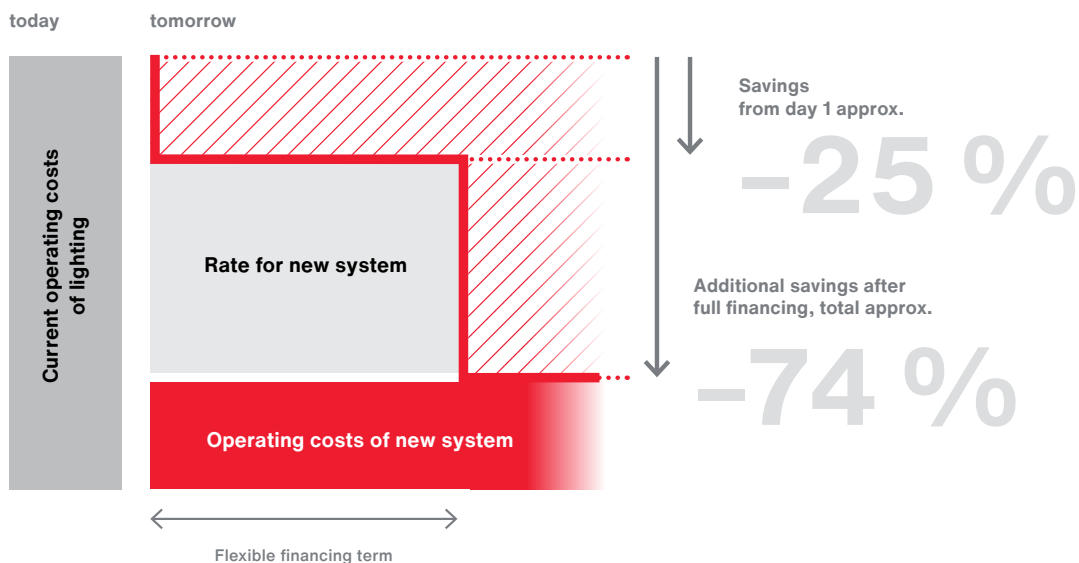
today

tomorrow

Current operating costs of lighting

Rate for new system

Operating costs of new system

Flexible financing term

Savings from day 1 approx.

–25 %

Additional savings after full financing, total approx.

–74 %